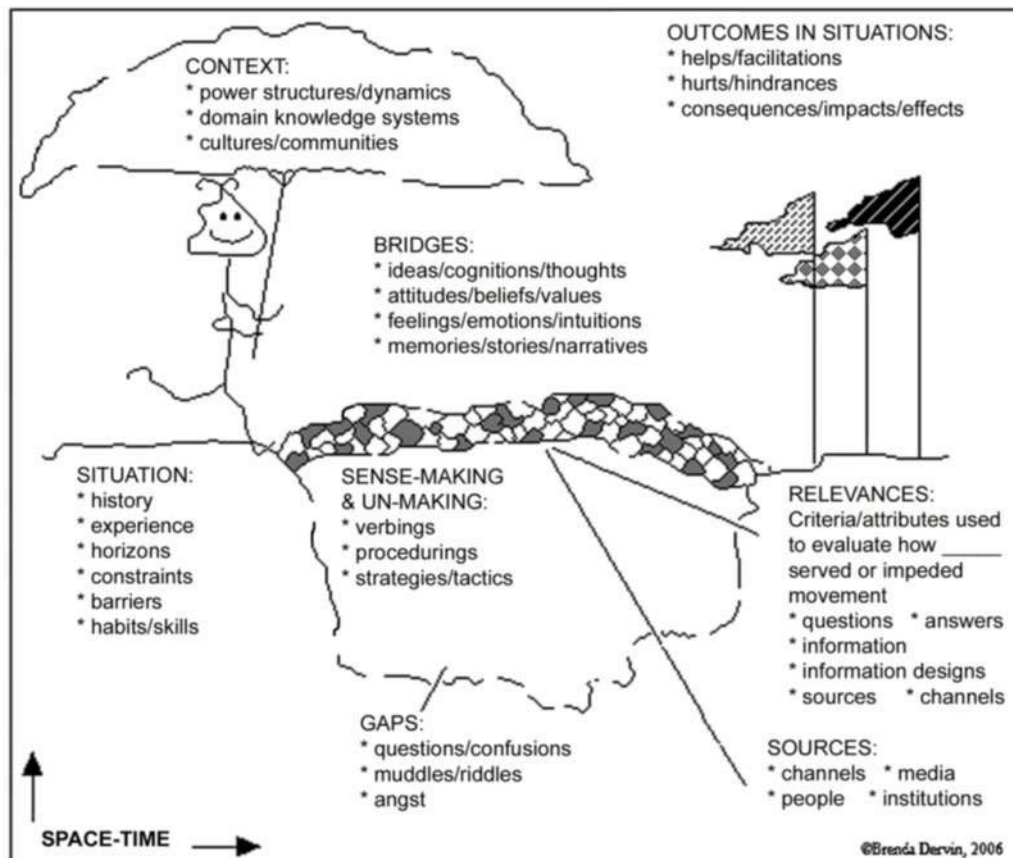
CONTEXT:
* power structures/dynamics
* domain knowledge systems
* cultures/communities

OUTCOMES IN SITUATIONS:
* helps/facilitations
* hurts/hindrances
* consequences/impacts/effects

BRIDGES:
* ideas/cognitions/thoughts
* attitudes/beliefs/values
* feelings/emotions/intuitions
* memories/stories/narratives

SITUATION:
* history
* experience
* horizons
* constraints
* barriers
* habits/skills

SENSE-MAKING
& UN-MAKING:
* verbings
* procedurings
* strategies/tactics

RELEVANCES:
Criteria/attributes used to evaluate how _____ served or impeded movement
* questions * answers
* information
* information designs
* sources * channels

GAPS:
* questions/confusions
* muddles/riddles
* angst

SOURCES:
* channels * media
* people * institutions

SPACE-TIME

©Brenda Dervin, 2006